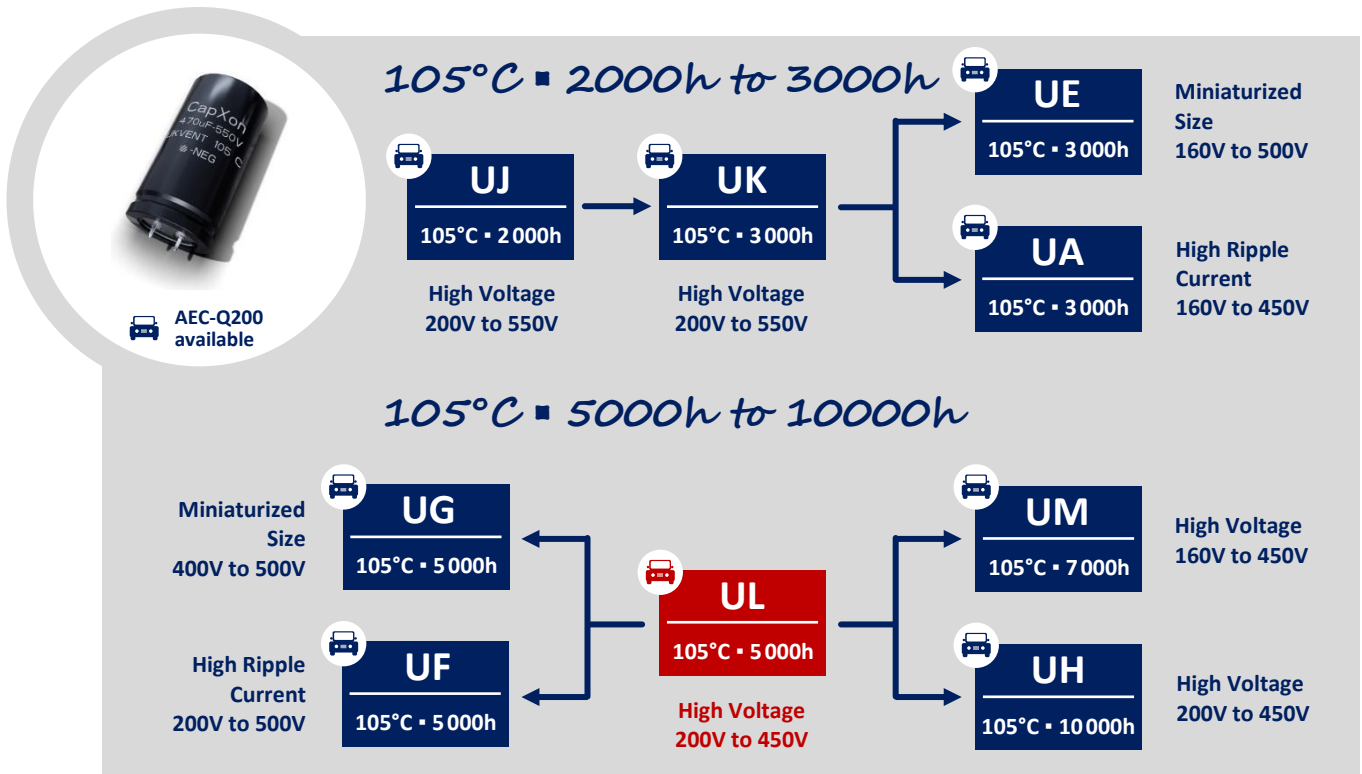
CapXon
470uF-550V
UKVENT 105 C
-NEG

AEC-Q200 available

105°C ▪ 2000h to 3000h

UJ
105°C ▪ 2000h
High Voltage
200V to 550V

UK
105°C ▪ 3000h
High Voltage
200V to 550V

UE
105°C ▪ 3000h
Miniaturized Size
160V to 500V

UA
105°C ▪ 3000h
High Ripple Current
160V to 450V

105°C ▪ 5000h to 10000h

Miniaturized Size
400V to 500V
UG
105°C ▪ 5000h

High Ripple Current
200V to 500V
UF
105°C ▪ 5000h

UL
105°C ▪ 5000h
High Voltage
200V to 450V

UM
105°C ▪ 7000h
High Voltage
160V to 450V

UH
105°C ▪ 10000h
High Voltage
200V to 450V